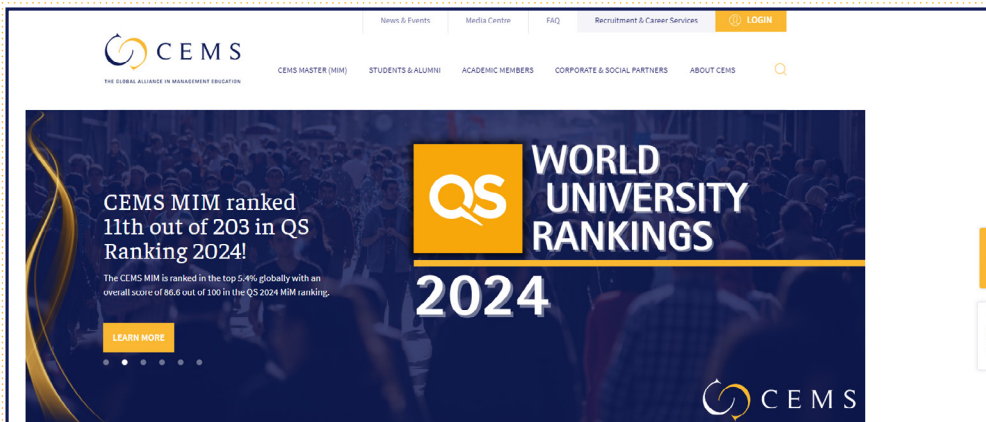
News & Events | Media Centre | FAQ | Recruitment & Career Services | LOGIN

CEMS
THE GLOBAL ALLIANCE IN MANAGEMENT EDUCATION

CEMS MASTER (MIM) | STUDENTS & ALUMNI | ACADEMIC MEMBERS | CORPORATE & SOCIAL PARTNERS | ABOUT CEMS

CEMS MIM ranked 11th out of 203 in QS Ranking 2024!

The CEMS MIM is ranked in the top 5.4% globally with an overall score of 86.6 out of 100 in the QS 2024 MiM ranking.

LEARN MORE

QS WORLD UNIVERSITY RANKINGS
2024

CEMS